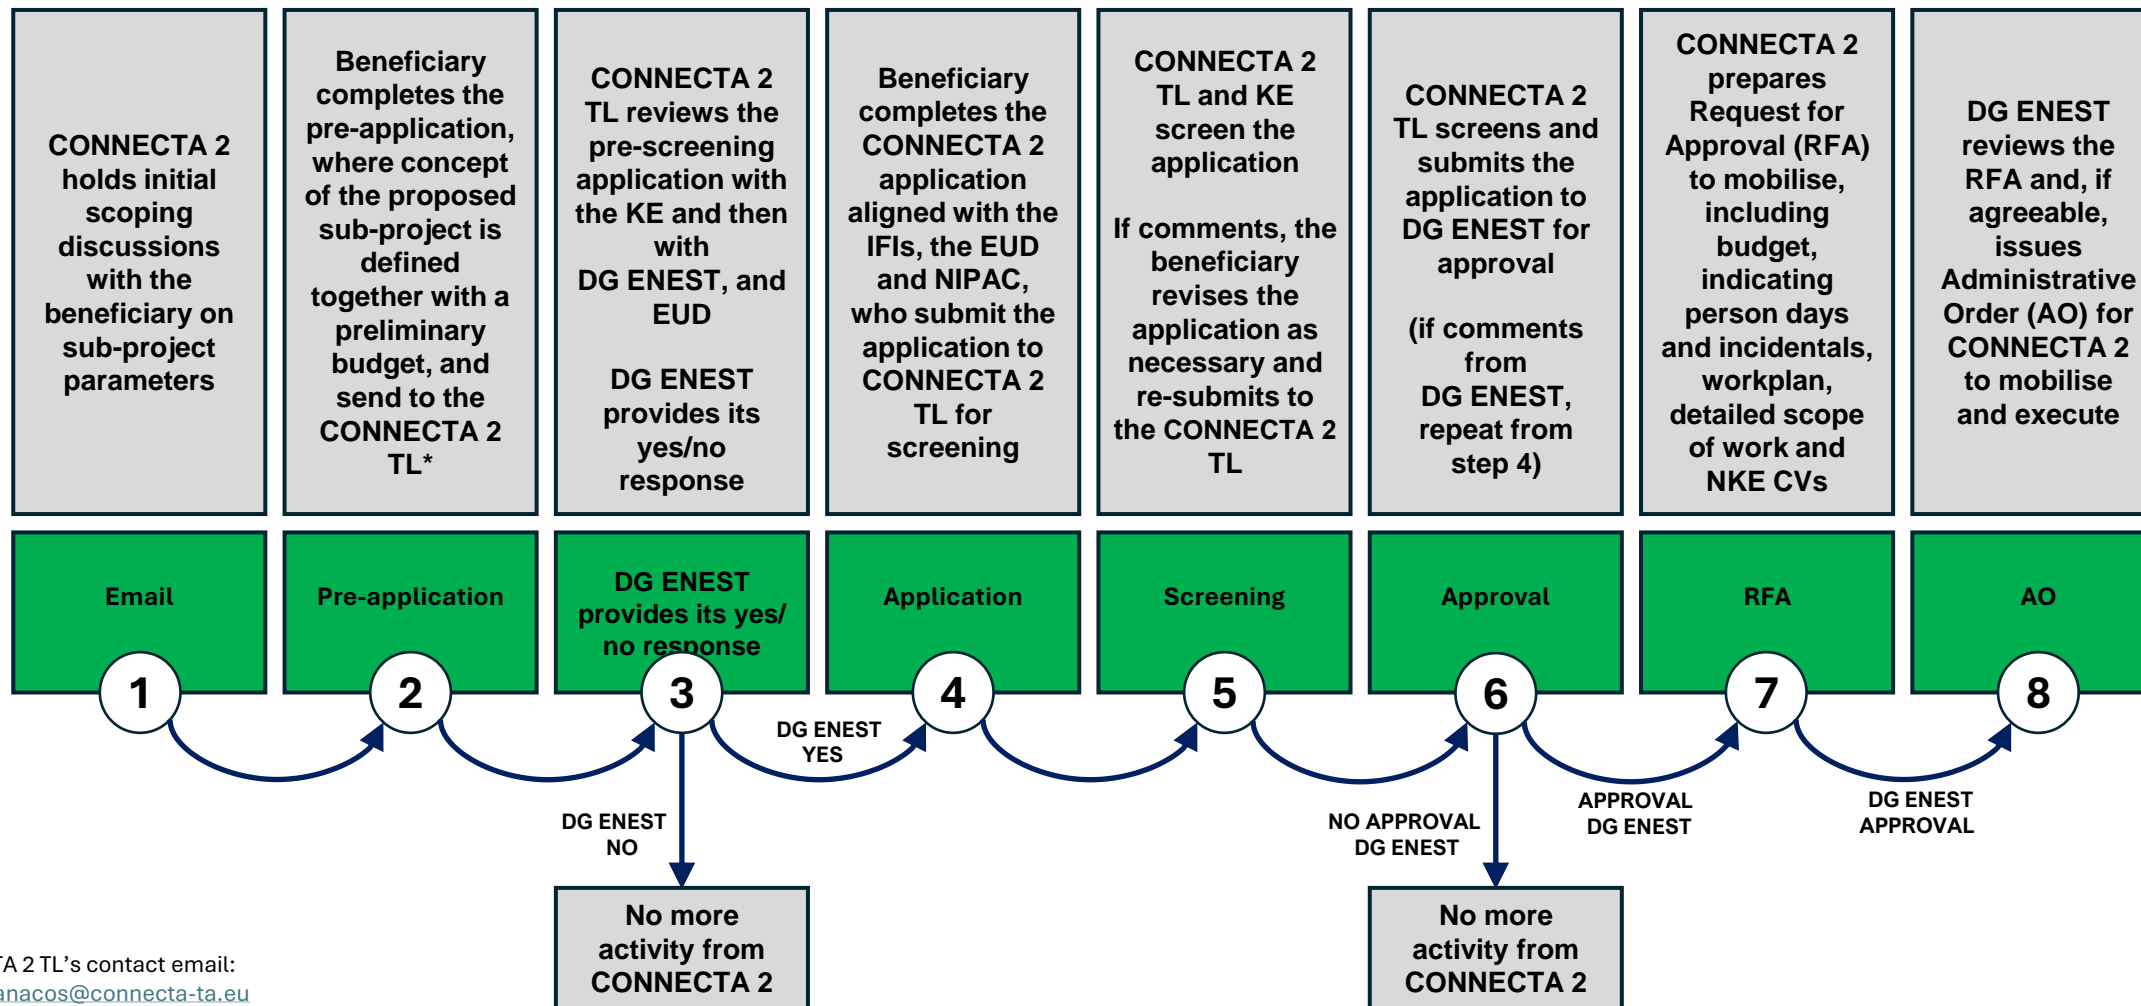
CONNECTA 2 holds initial scoping discussions with the beneficiary on sub-project parameters

Beneficiary completes the pre-application, where concept of the proposed sub-project is defined together with a preliminary budget, and send to the CONNECTA 2 TL*

CONNECTA 2 TL reviews the pre-screening application with the KE and then with DG ENEST, and EUD

DG ENEST provides its yes/no response

Beneficiary completes the CONNECTA 2 application aligned with the IFIs, the EUD and NIPAC, who submit the application to CONNECTA 2 TL for screening

CONNECTA 2 TL and KE screen the application

If comments, the beneficiary revises the application as necessary and re-submits to the CONNECTA 2 TL

CONNECTA 2 TL screens and submits the application to DG ENEST for approval

(if comments from DG ENEST, repeat from step 4)

CONNECTA 2 prepares Request for Approval (RFA) to mobilise, including budget, indicating person days and incidentals, workplan, detailed scope of work and NKE CVs

DG ENEST reviews the RFA and, if agreeable, issues Administrative Order (AO) for CONNECTA 2 to mobilise and execute

Email

Pre-application

DG ENEST provides its yes/ no response

Application

Screening

Approval

RFA

AO

1

2

3

4

5

6

7

8

DG ENEST YES

DG ENEST NO

NO APPROVAL DG ENEST

APPROVAL DG ENEST

DG ENEST APPROVAL

No more activity from CONNECTA 2

No more activity from CONNECTA 2

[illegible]TA 2 TL's contact email:
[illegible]anacos@connecta-ta.eu